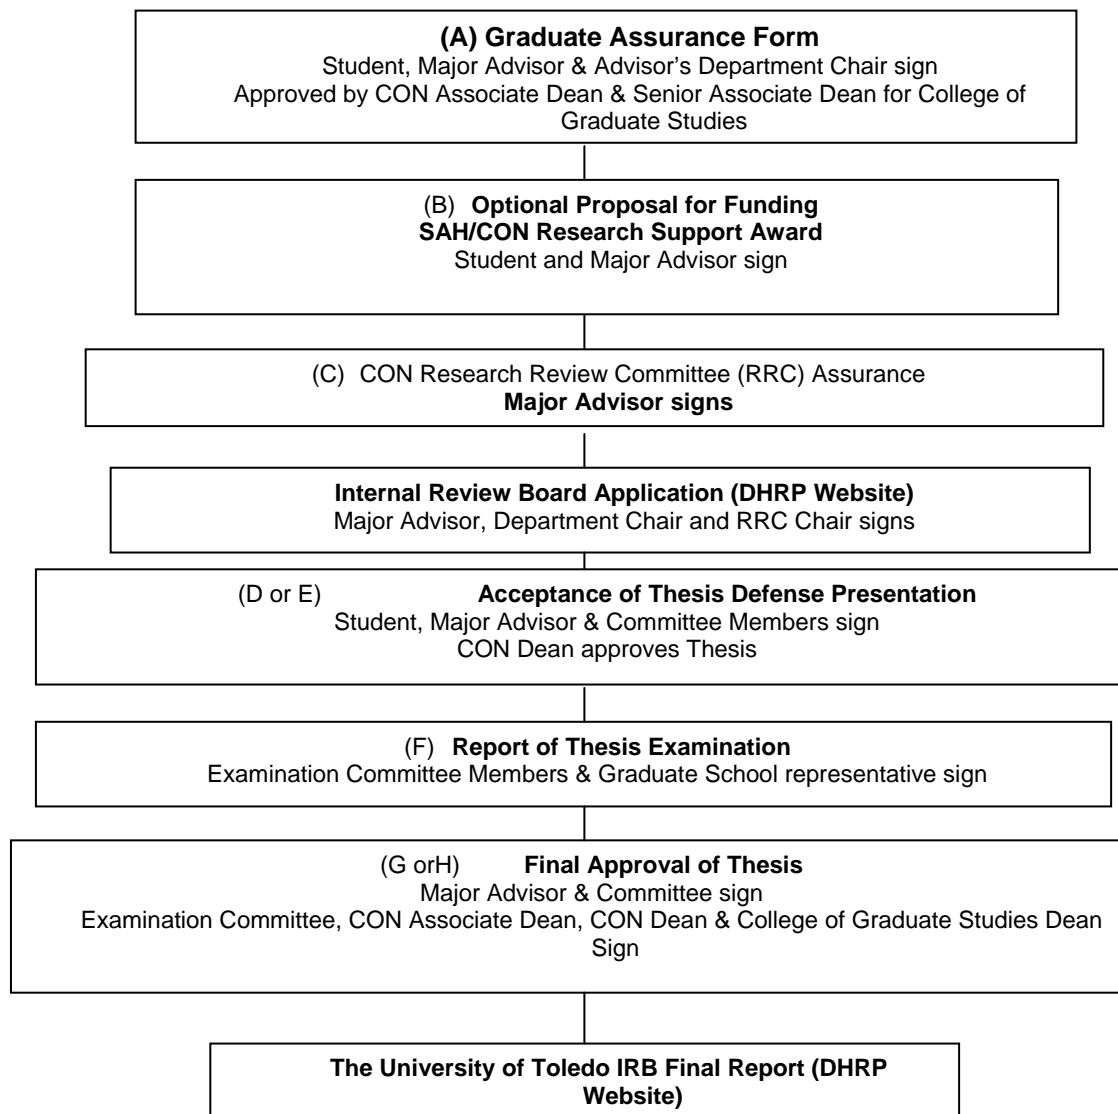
(A) Graduate Assurance Form
Student, Major Advisor & Advisor's Department Chair sign
Approved by CON Associate Dean & Senior Associate Dean for College of Graduate Studies

(B) Optional Proposal for Funding
SAH/CON Research Support Award
Student and Major Advisor sign

(C) CON Research Review Committee (RRC) Assurance
Major Advisor signs

Internal Review Board Application (DHRP Website)
Major Advisor, Department Chair and RRC Chair signs

(D or E) Acceptance of Thesis Defense Presentation
Student, Major Advisor & Committee Members sign
CON Dean approves Thesis

(F) Report of Thesis Examination
Examination Committee Members & Graduate School representative sign

(G orH) Final Approval of Thesis
Major Advisor & Committee sign
Examination Committee, CON Associate Dean, CON Dean & College of Graduate Studies Dean Sign

The University of Toledo IRB Final Report (DHRP Website)